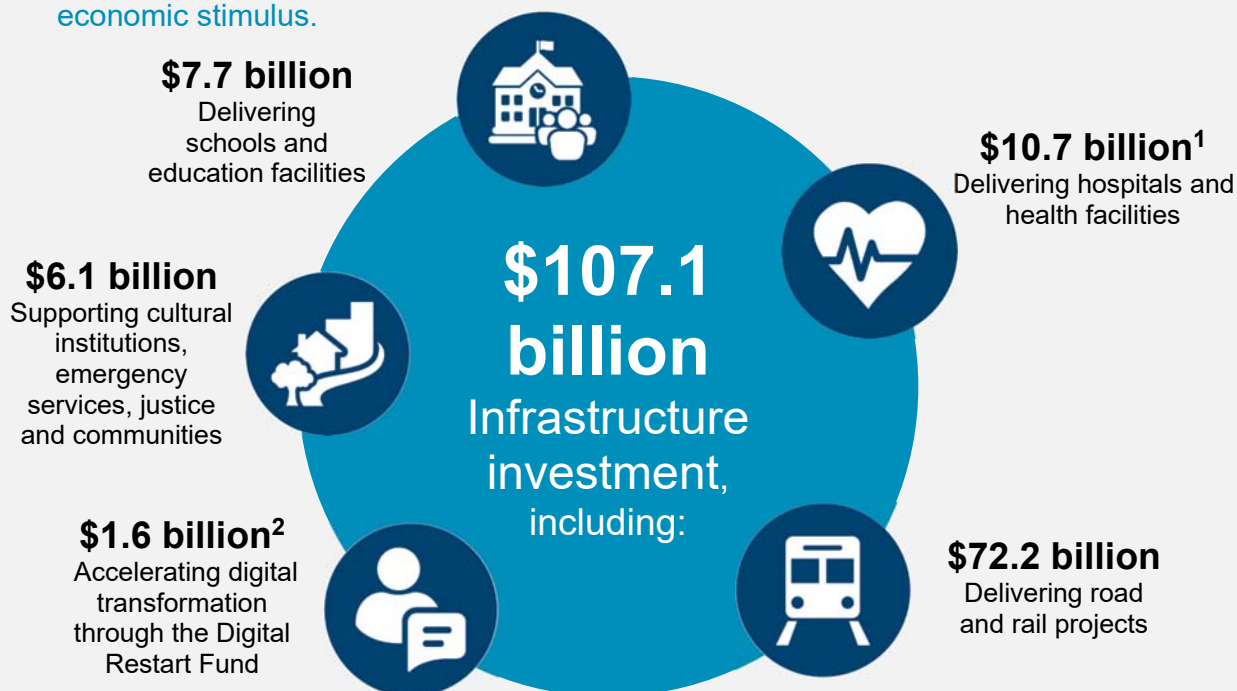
economic stimulus.

**$7.7 billion**
Delivering schools and education facilities

**$10.7 billion$^1$**
Delivering hospitals and health facilities

**$6.1 billion**
Supporting cultural institutions, emergency services, justice and communities

**$107.1 billion**
Infrastructure investment, including:

**$1.6 billion$^2$**
Accelerating digital transformation through the Digital Restart Fund

**$72.2 billion**
Delivering road and rail projects